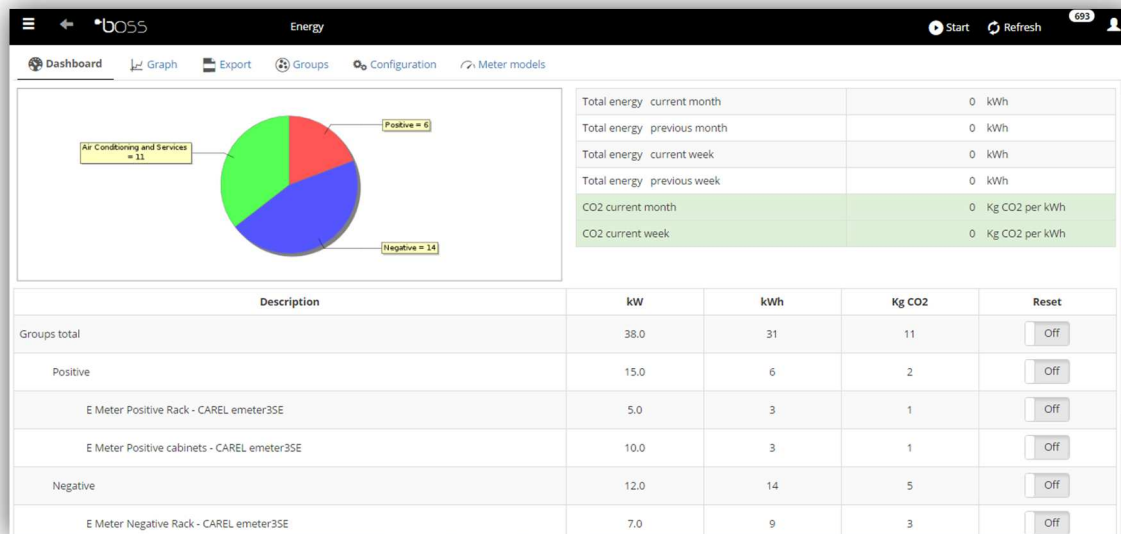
boss Energy Start Refresh 693

Dashboard Graph Export Groups Configuration Meter models

Air Conditioning and Services = 11
Positive = 6
Negative = 14

| | |
|---|---|
| Total energy current month | 0 kWh |
| Total energy previous month | 0 kWh |
| Total energy current week | 0 kWh |
| Total energy previous week | 0 kWh |
| CO2 current month | 0 Kg CO2 per kWh |
| CO2 current week | 0 Kg CO2 per kWh |

| Description | kW | kWh | Kg CO2 | Reset |
|---|---|---|---|---|
| Groups total | 38.0 | 31 | 11 | Off |
| Positive | 15.0 | 6 | 2 | Off |
| E Meter Positive Rack - CAREL emeter3SE | 5.0 | 3 | 1 | Off |
| E Meter Positive cabinets - CAREL emeter3SE | 10.0 | 3 | 1 | Off |
| Negative | 12.0 | 14 | 5 | Off |
| E Meter Negative Rack - CAREL emeter3SE | 7.0 | 9 | 3 | Off |